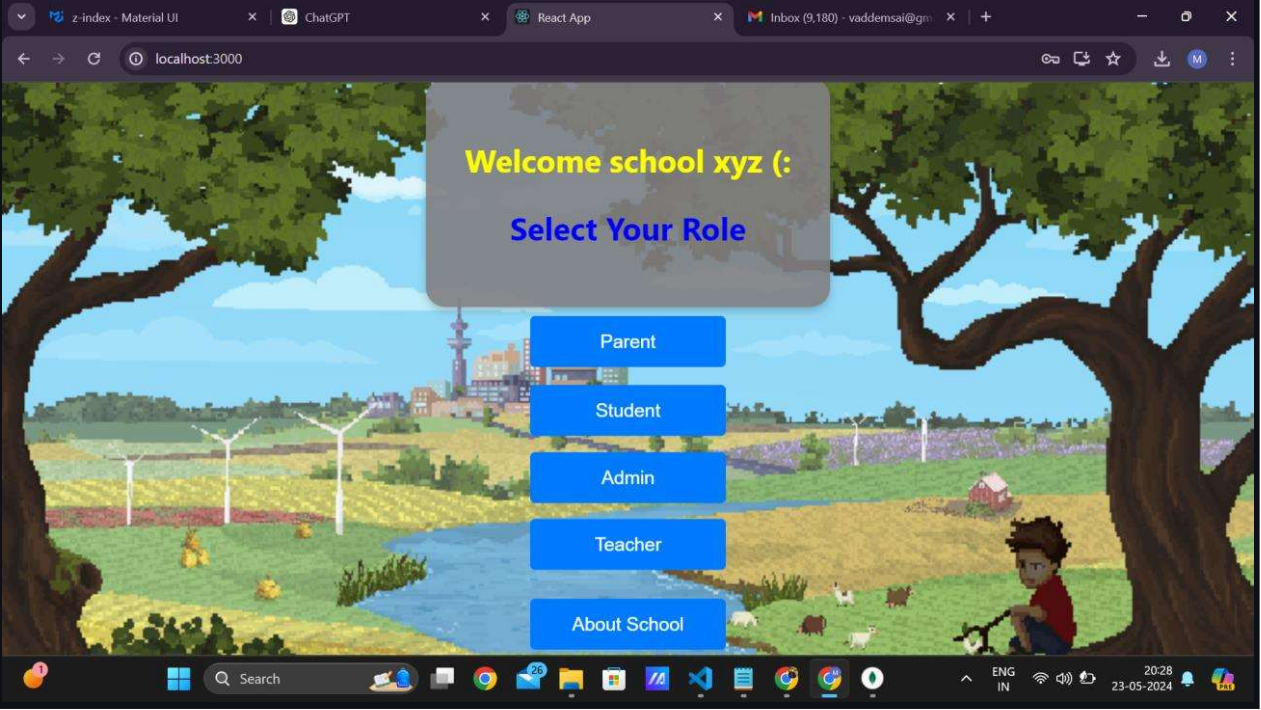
z-index - Material UI
ChatGPT
React App
Inbox (9,180) - vaddemsai@gm
localhost:3000

Welcome school xyz (:

Select Your Role

Parent

Student

Admin

Teacher

About School

1
Search
26
ENG
IN
20:28
23-05-2024